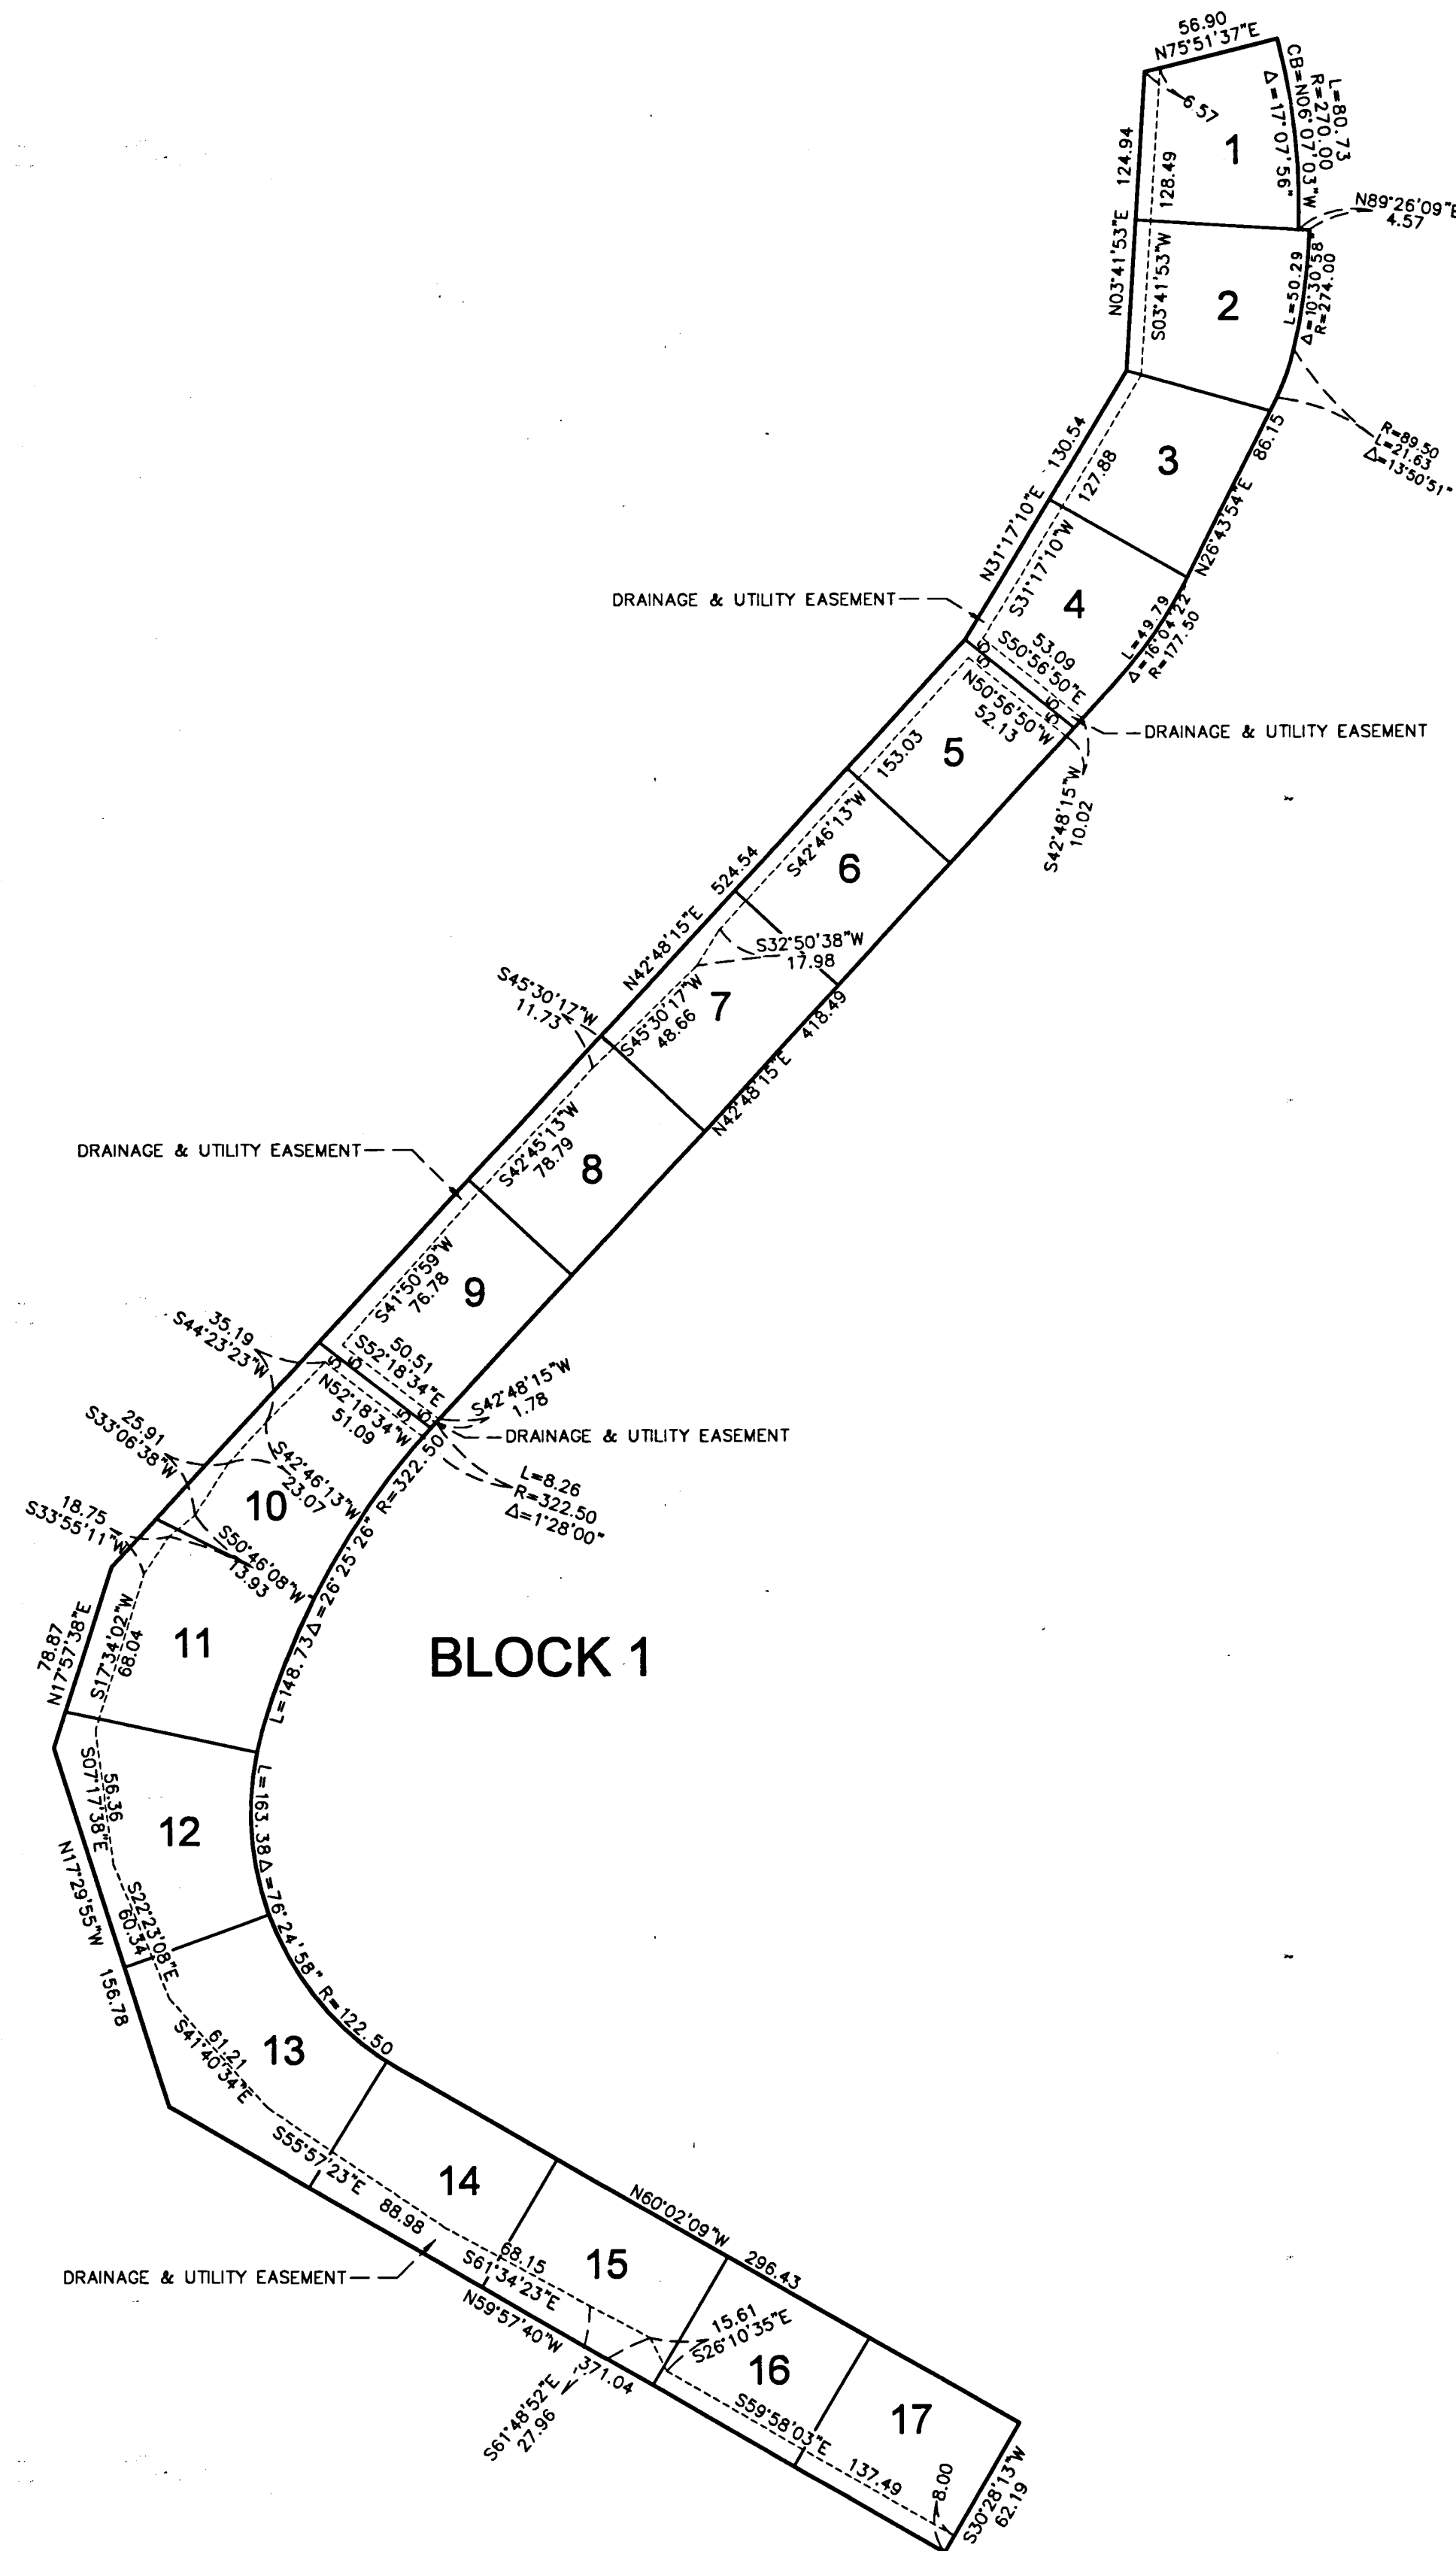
56.90
N75°51'37"E
L=80.73
R=270.00
CB=N06°07'03"W
Δ=17°07'56"
6.57
1
124.94
128.49
N89°26'09"E
4.57
N03°41'53"E
S03°41'53"W
2
L=50.29
Δ=10°30'58"
R=274.00
3
130.54
127.88
86.15
R=89.50
L=21.63
Δ=13°50'51"
N31°17'10"E
S31°17'10"W
N26°43'54"E
DRAINAGE & UTILITY EASEMENT
4
L=49.79
Δ=16°04'22"
R=177.50
53.09
S50°56'50"E
N50°56'50"W
52.13
DRAINAGE & UTILITY EASEMENT
5
153.03
S42°48'15"W
10.02
6
S42°46'13"W
N42°48'15"E 524.54
S32°50'38"W
17.98
S45°30'17"W
11.73
7
S45°30'17"W
48.66
N42°48'15"E 418.49
DRAINAGE & UTILITY EASEMENT
8
S42°45'13"W
78.79
9
S41°50'59"W
76.78
35.19
S44°23'23"W
50.51
S52°18'34"E
N52°18'34"W
51.09
S42°48'15"W
1.78
DRAINAGE & UTILITY EASEMENT
L=8.26
R=322.50
Δ=1°28'00"
R=322.50
25.91
S33°06'38"W
S42°46'13"W
23.07
10
18.75
S33°55'11"W
S50°46'08"W
13.93
L=148.73 Δ=26°25'26"
BLOCK 1
11
78.87
N17°57'38"E
S17°34'02"W
68.04
12
56.36
S07°17'38"E
L=163.38 Δ=76°24'58" R=122.50
N17°29'55"W
S22°23'08"E
60.34
156.78
13
61.21
S41°40'34"E
S55°57'23"E
88.98
14
DRAINAGE & UTILITY EASEMENT
68.15
S61°34'23"E
15
N60°02'09"W
296.43
N59°57'40"W
371.04
15.61
S26°10'35"E
S61°48'52"E
27.96
16
S59°58'03"E
137.49
17
8.00
S30°28'13"W
62.19